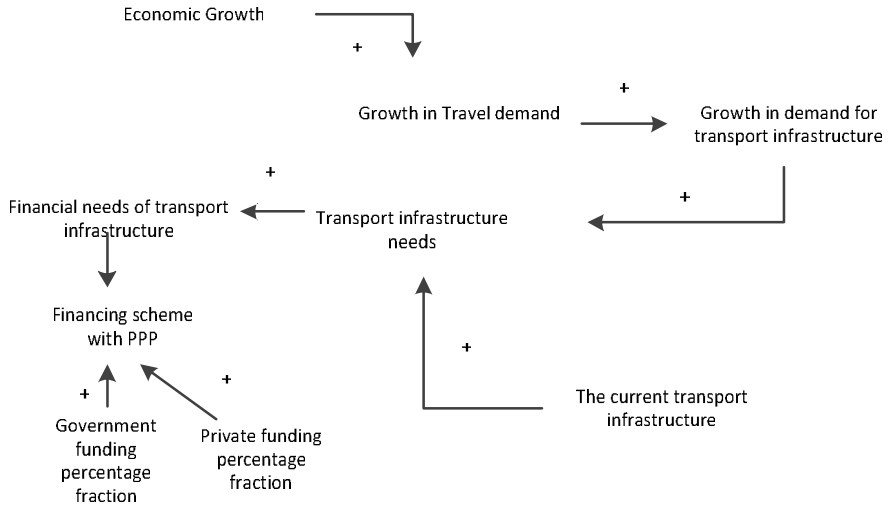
Economic Growth

+

Growth in Travel demand

+

Growth in demand for transport infrastructure

+

+

Financial needs of transport infrastructure

Transport infrastructure needs

Financing scheme with PPP

+

+

+

Government funding percentage fraction

Private funding percentage fraction

The current transport infrastructure